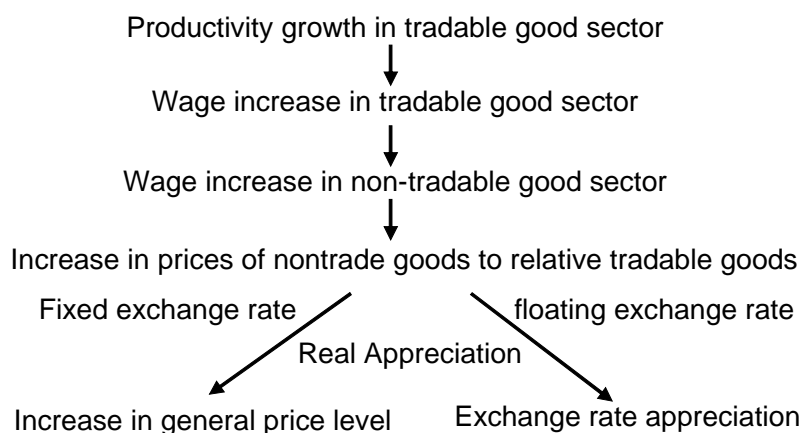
Productivity growth in tradable good sector

Wage increase in tradable good sector

Wage increase in non-tradable good sector

Increase in prices of nontrade goods to relative tradable goods

Fixed exchange rate

floating exchange rate

Real Appreciation

Increase in general price level

Exchange rate appreciation